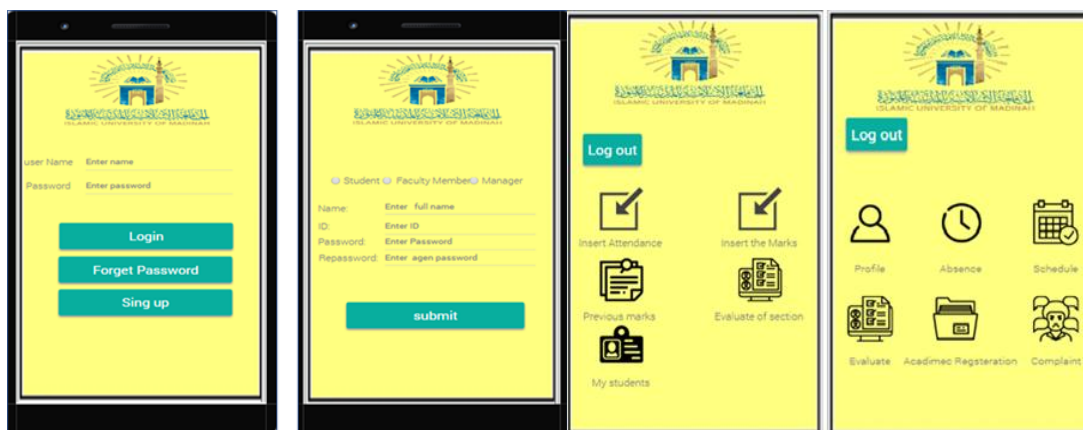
ISLAMIC UNIVERSITY OF MADINAH

user Name Enter name

Password Enter password

Login

Forget Password

Sing up

ISLAMIC UNIVERSITY OF MADINAH

Student Faculty Member Manager

Name: Enter full name

ID: Enter ID

Password: Enter Password

Repassword: Enter agen password

submit

ISLAMIC UNIVERSITY OF MADINAH

Log out

Insert Attendance

Insert the Marks

Previous marks

Evaluate of section

My students

ISLAMIC UNIVERSITY OF MADINAH

Log out

Profile

Absence

Schedule

Evaluate

Acadimec Regsteration

Complaint